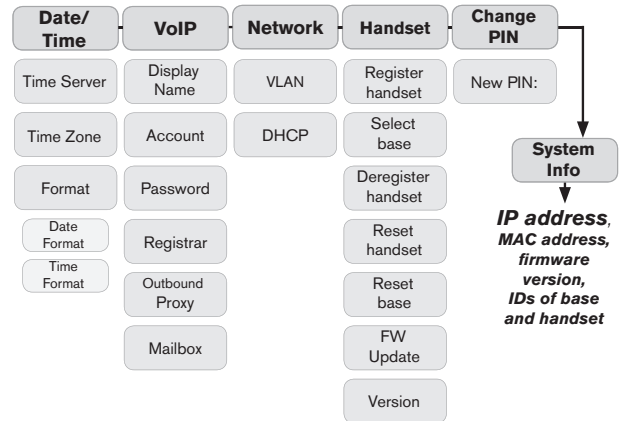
Date/Time

Time Server

Time Zone

Format

Date Format

Time Format

VoIP

Display Name

Account

Password

Registrar

Outbound Proxy

Mailbox

Network

VLAN

DHCP

Handset

Register handset

Select base

Deregister handset

Reset handset

Reset base

FW Update

Version

Change PIN

New PIN:

System Info

IP address, MAC address, firmware version, IDs of base and handset